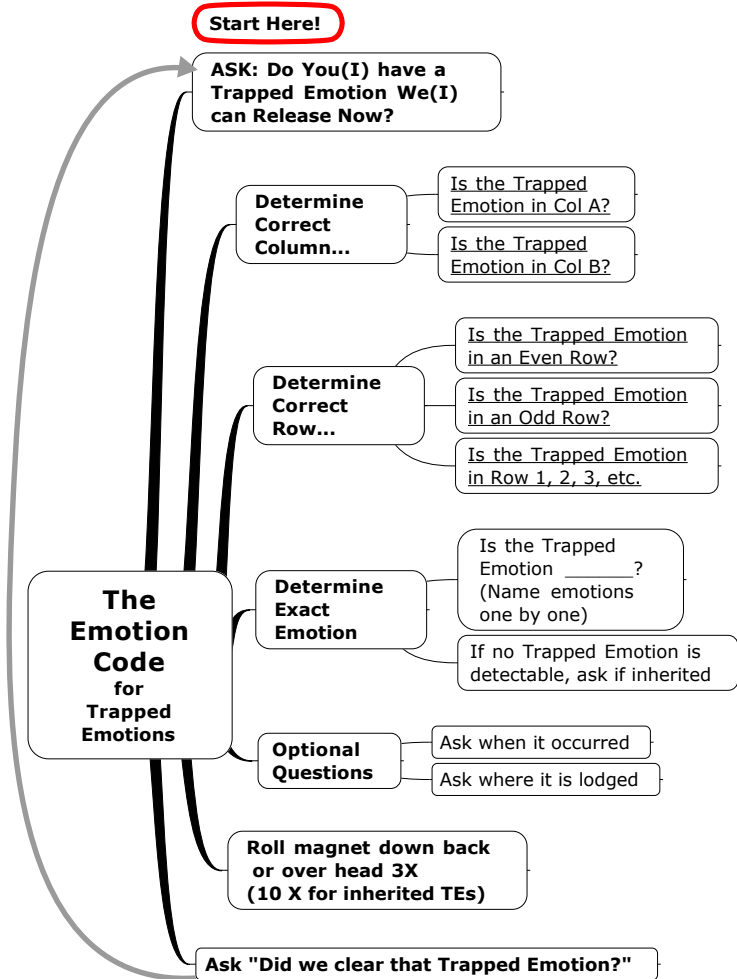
Start Here!

ASK: Do You(I) have a Trapped Emotion We(I) can Release Now?

Determine Correct Column...

Is the Trapped Emotion in Col A?

Is the Trapped Emotion in Col B?

Determine Correct Row...

Is the Trapped Emotion in an Even Row?

Is the Trapped Emotion in an Odd Row?

Is the Trapped Emotion in Row 1, 2, 3, etc.

The Emotion Code for Trapped Emotions

Determine Exact Emotion

Is the Trapped Emotion ______? (Name emotions one by one)

If no Trapped Emotion is detectable, ask if inherited

Optional Questions

Ask when it occurred

Ask where it is lodged

Roll magnet down back or over head 3X (10 X for inherited TEs)

Ask "Did we clear that Trapped Emotion?"